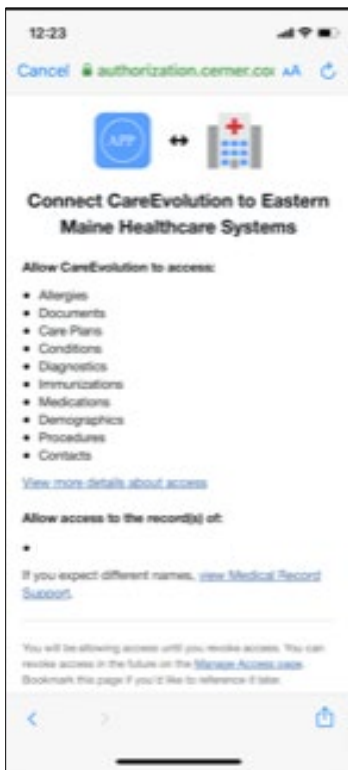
12:23

Cancel authorization.cerner.co AA

APP ↔

Connect CareEvolution to Eastern Maine Healthcare Systems

Allow CareEvolution to access:

- Allergies
- Documents
- Care Plans
- Conditions
- Diagnostics
- Immunizations
- Medications
- Demographics
- Procedures
- Contacts

View more details about access

Allow access to the record(s) of:

•

If you expect different names, view Medical Record Support.

You will be allowing access until you revoke access. You can revoke access in the future on the Manage Access page. Bookmark this page if you'd like to reference it later.